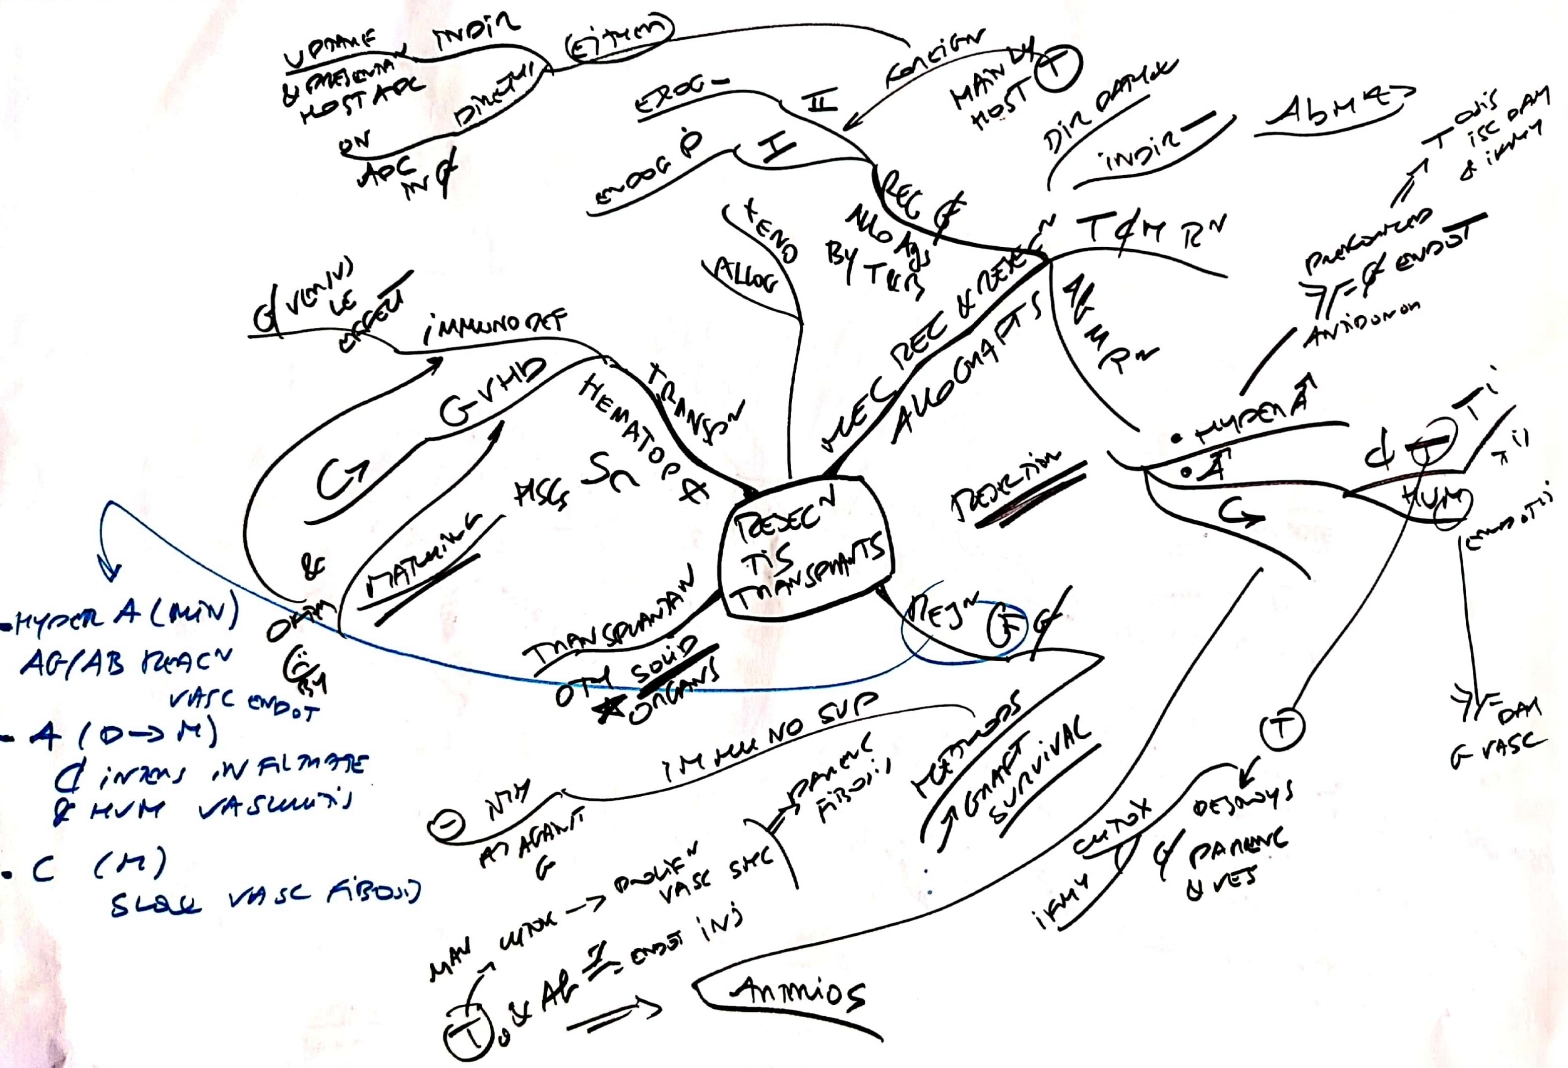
REJECN TIS TRANSPLANTS

UPTAKE INDIR & PRESENTN HOST APC

ON DIRECT APC IN ¢

(E)TMM

FOREIGN

MAINLY HOST (T)

II

EXOG

ENDOG P

I

REC ¢ ALLO AGS BY TCR

DIR DAMAGE

INDIR

ABMED

T ¢ M RN

XENO

ALLOG

MEC REC & REJECN ALLOGRAFTS

AB M RN

T cells isc dam & infl

PREFORMED ⫽=¢ ENDOT ANTIDONOR

• HYPER A

• A

C

¢ T

HUM

T

ENDOTS

⫽ DAM G VASC

¢ IMMUNE EFFECT

IMMUNODEF

GVHD

TRANSPN HEMATOP ¢

HSCS SC

MATURING

& ORN

TRANSPLANTN OTH SOLID ★ ORGANS

REJECTION

REJN (F) ¢

IMMUNO SUP

METHODS ↑ GRAFT SURVIVAL

(T)

CYTOX

DESTROYS ¢ PARENC & VES

IFMY

(−) NTH AB AGAINST G

PARENC FIBROSIS

MAN CYTOX → PROLIFN VASC SMC

(T) & AB ⊥ ENDOT INJ

ARTERIOS

• HYPER A (MIN) AG/AB REACN VASC ENDOT

• A (D→M) ¢ INTERS INFLMATE & HUM VASCULITIS

• C (M) SLOW VASC FIBROS